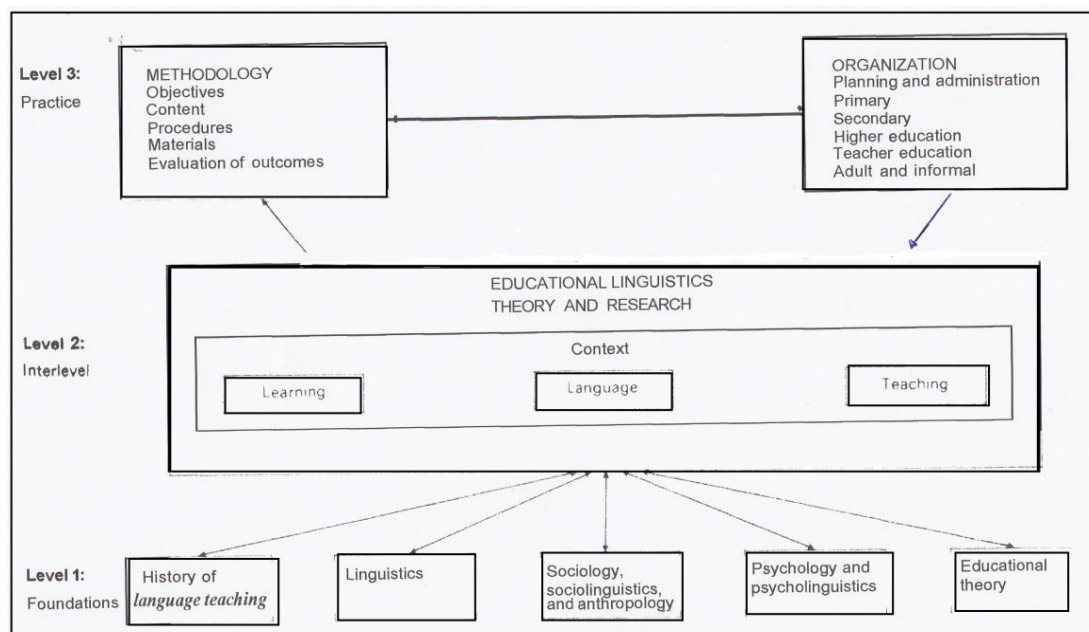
Level 3:
Practice

METHODOLOGY
Objectives
Content
Procedures
Materials
Evaluation of outcomes

ORGANIZATION
Planning and administration
Primary
Secondary
Higher education
Teacher education
Adult and informal

Level 2:
Interlevel

EDUCATIONAL LINGUISTICS
THEORY AND RESEARCH

Context

Learning

Language

Teaching

Level 1:
Foundations

History of *language teaching*

Linguistics

Sociology, sociolinguistics, and anthropology

Psychology and psycholinguistics

Educational theory